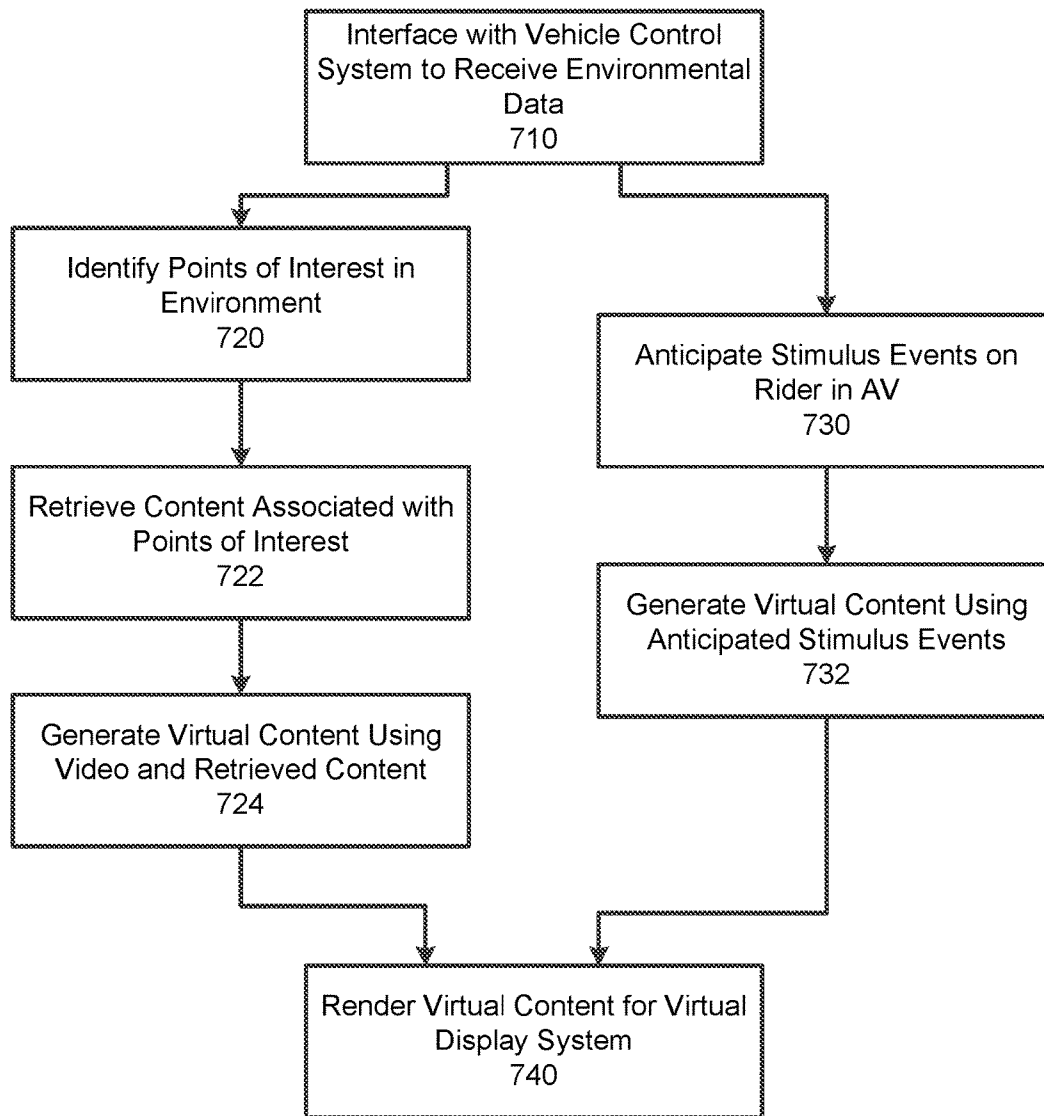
Interface with Vehicle Control System to Receive Environmental Data
710

Identify Points of Interest in Environment
720

Anticipate Stimulus Events on Rider in AV
730

Retrieve Content Associated with Points of Interest
722

Generate Virtual Content Using Anticipated Stimulus Events
732

Generate Virtual Content Using Video and Retrieved Content
724

Render Virtual Content for Virtual Display System
740